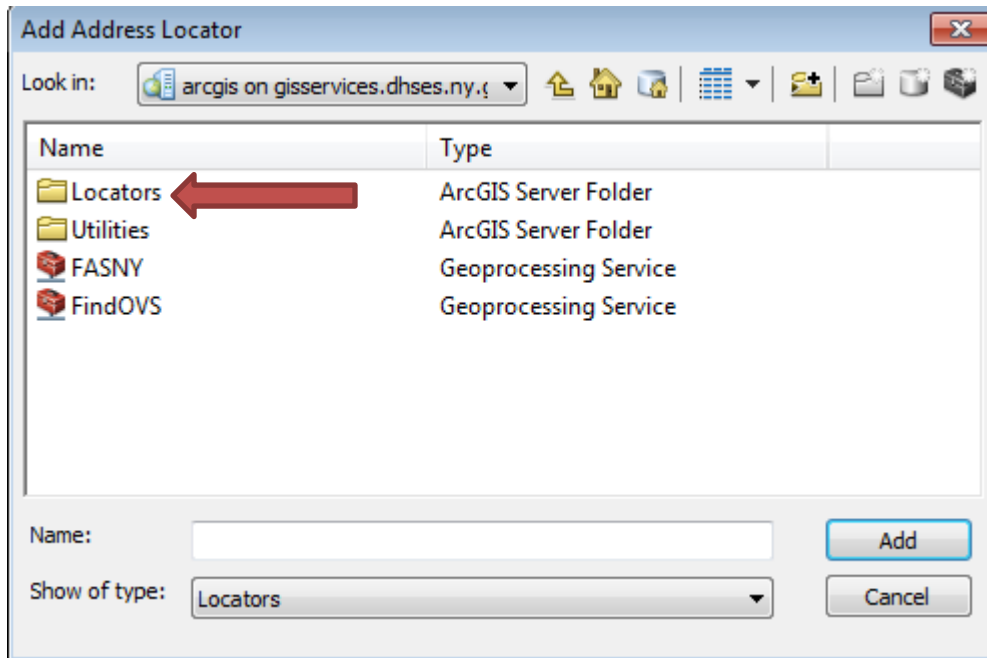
Add Address Locator

Look in: arcgis on gisservices.dhses.ny.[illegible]

| Name | Type |
|---|---|
| Locators | ArcGIS Server Folder |
| Utilities | ArcGIS Server Folder |
| FASNY | Geoprocessing Service |
| FindOVS | Geoprocessing Service |

Name:

Add

Show of type: Locators

Cancel